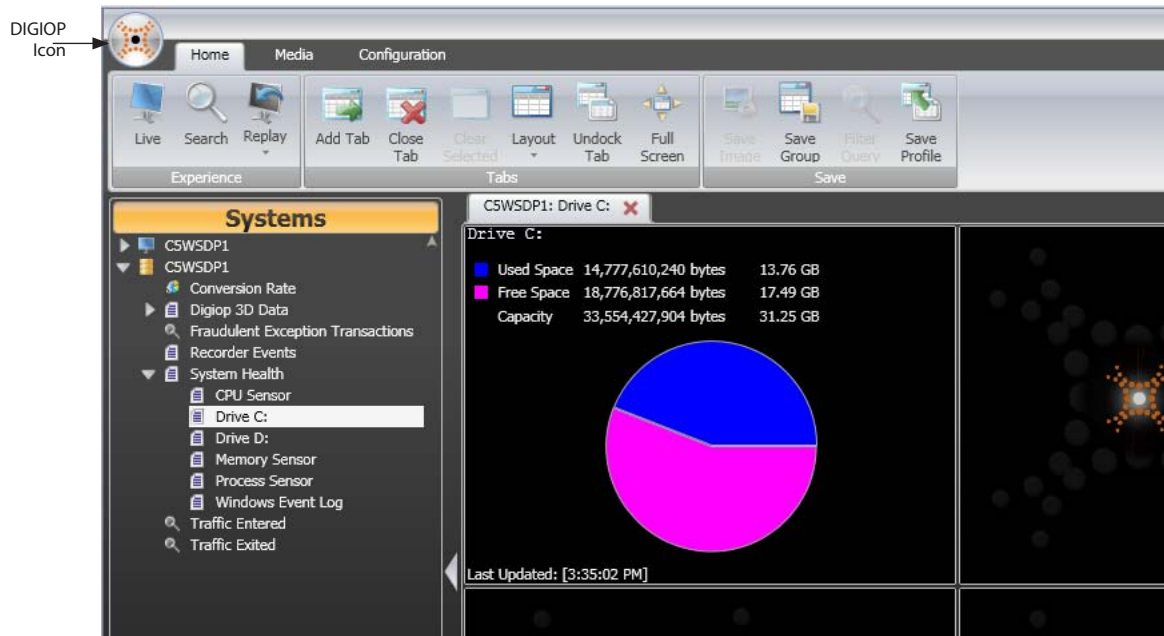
DIGIOP Icon

Home Media Configuration

Live Search Replay
Experience

Add Tab Close Tab Clear Selected Layout Undock Tab Full Screen
Tabs

Save Image Save Group Filter Query Save Profile
Save

Systems
C5WSDP1
C5WSDP1
Conversion Rate
Digiop 3D Data
Fraudulent Exception Transactions
Recorder Events
System Health
CPU Sensor
Drive C:
Drive D:
Memory Sensor
Process Sensor
Windows Event Log
Traffic Entered
Traffic Exited

C5WSDP1: Drive C:

Drive C:

| | | |
|---|---|---|
| Used Space | 14,777,610,240 bytes | 13.76 GB |
| Free Space | 18,776,817,664 bytes | 17.49 GB |
| Capacity | 33,554,427,904 bytes | 31.25 GB |

Last Updated: [3:35:02 PM]